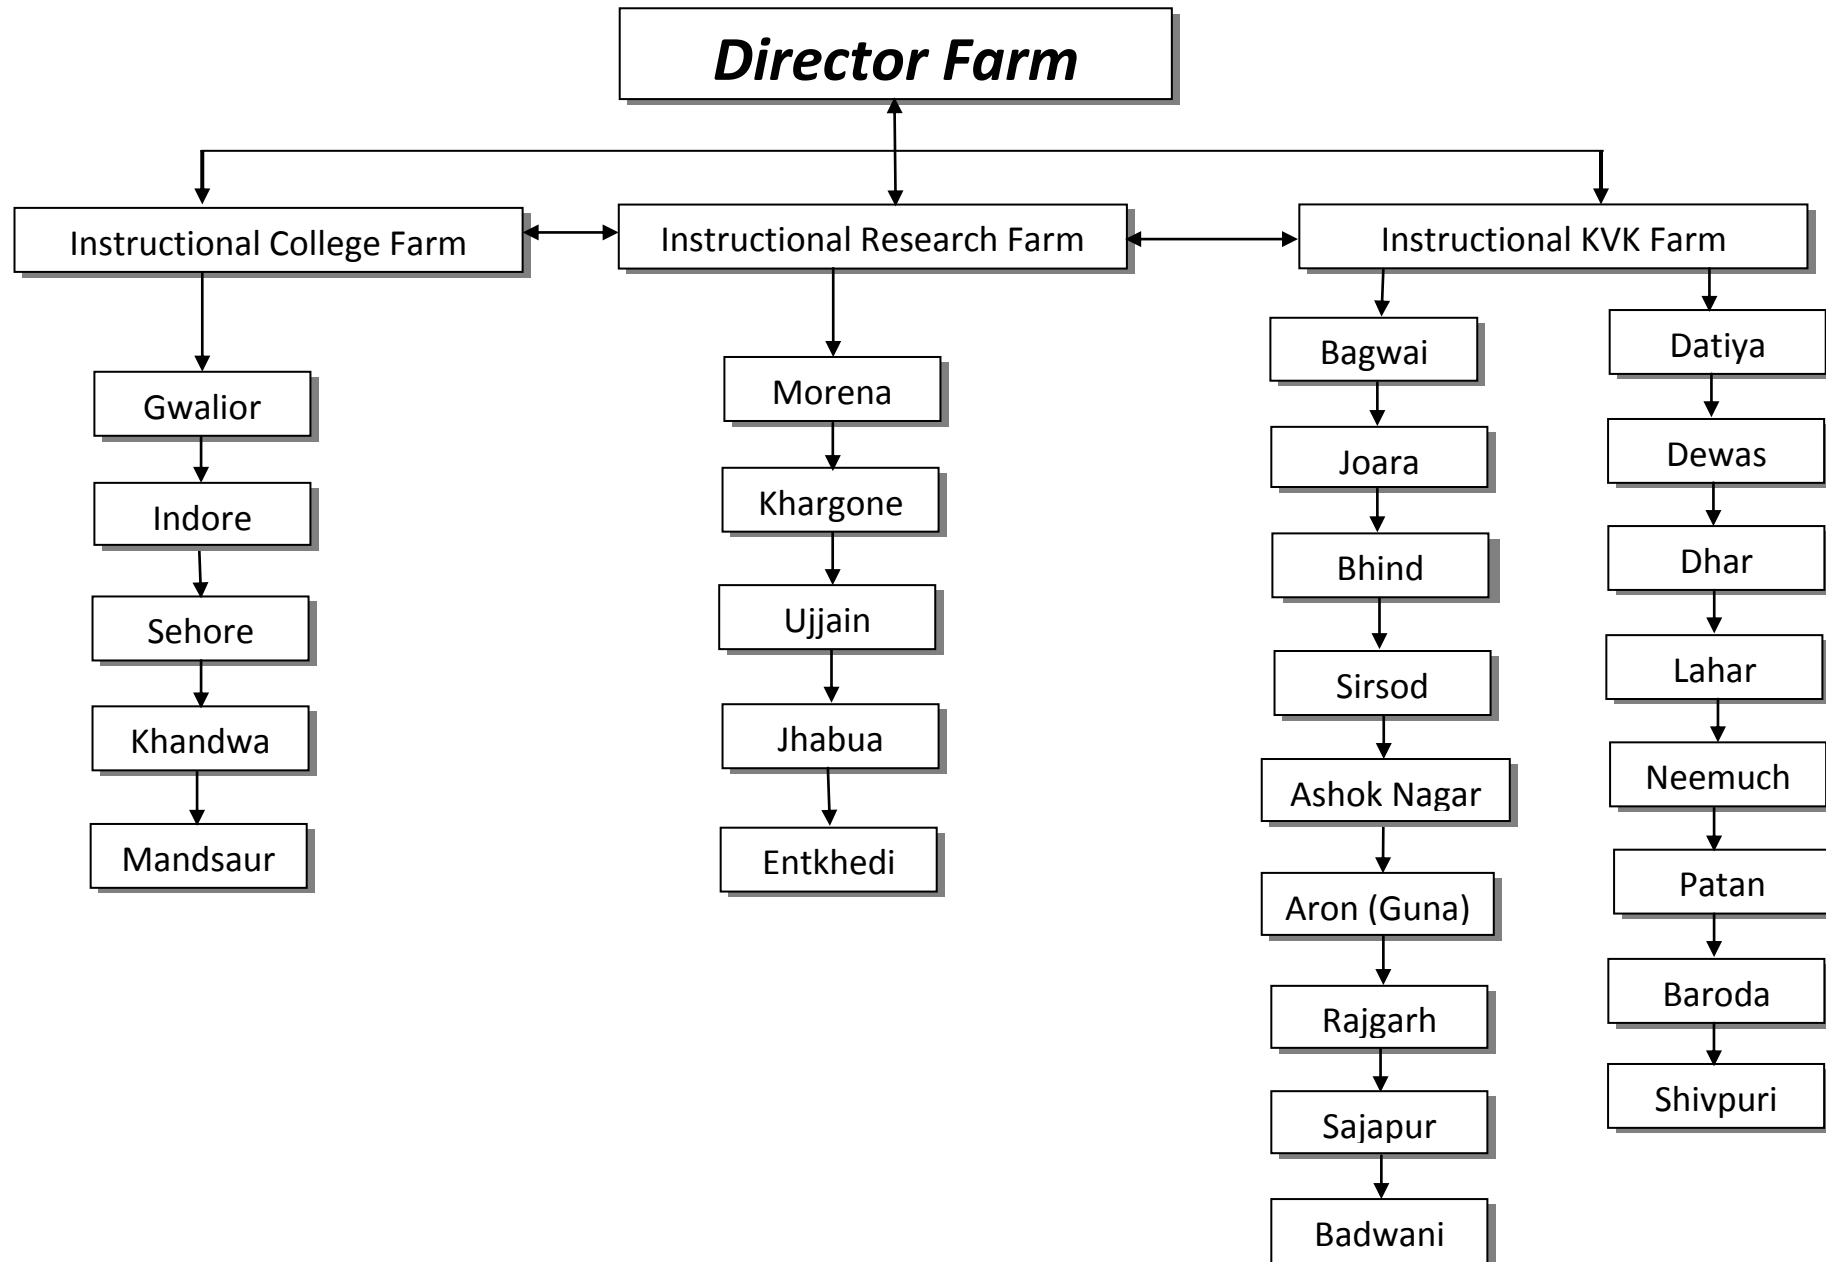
Director Farm

Instructional College Farm

Instructional Research Farm

Instructional KVK Farm

Gwalior

Indore

Sehore

Khandwa

Mandsaur

Morena

Khargone

Ujjain

Jhabua

Entkhedi

Bagwai

Joara

Bhind

Sirsod

Ashok Nagar

Aron (Guna)

Rajgarh

Sajapur

Badwani

Datiya

Dewas

Dhar

Lahar

Neemuch

Patan

Baroda

Shivpuri